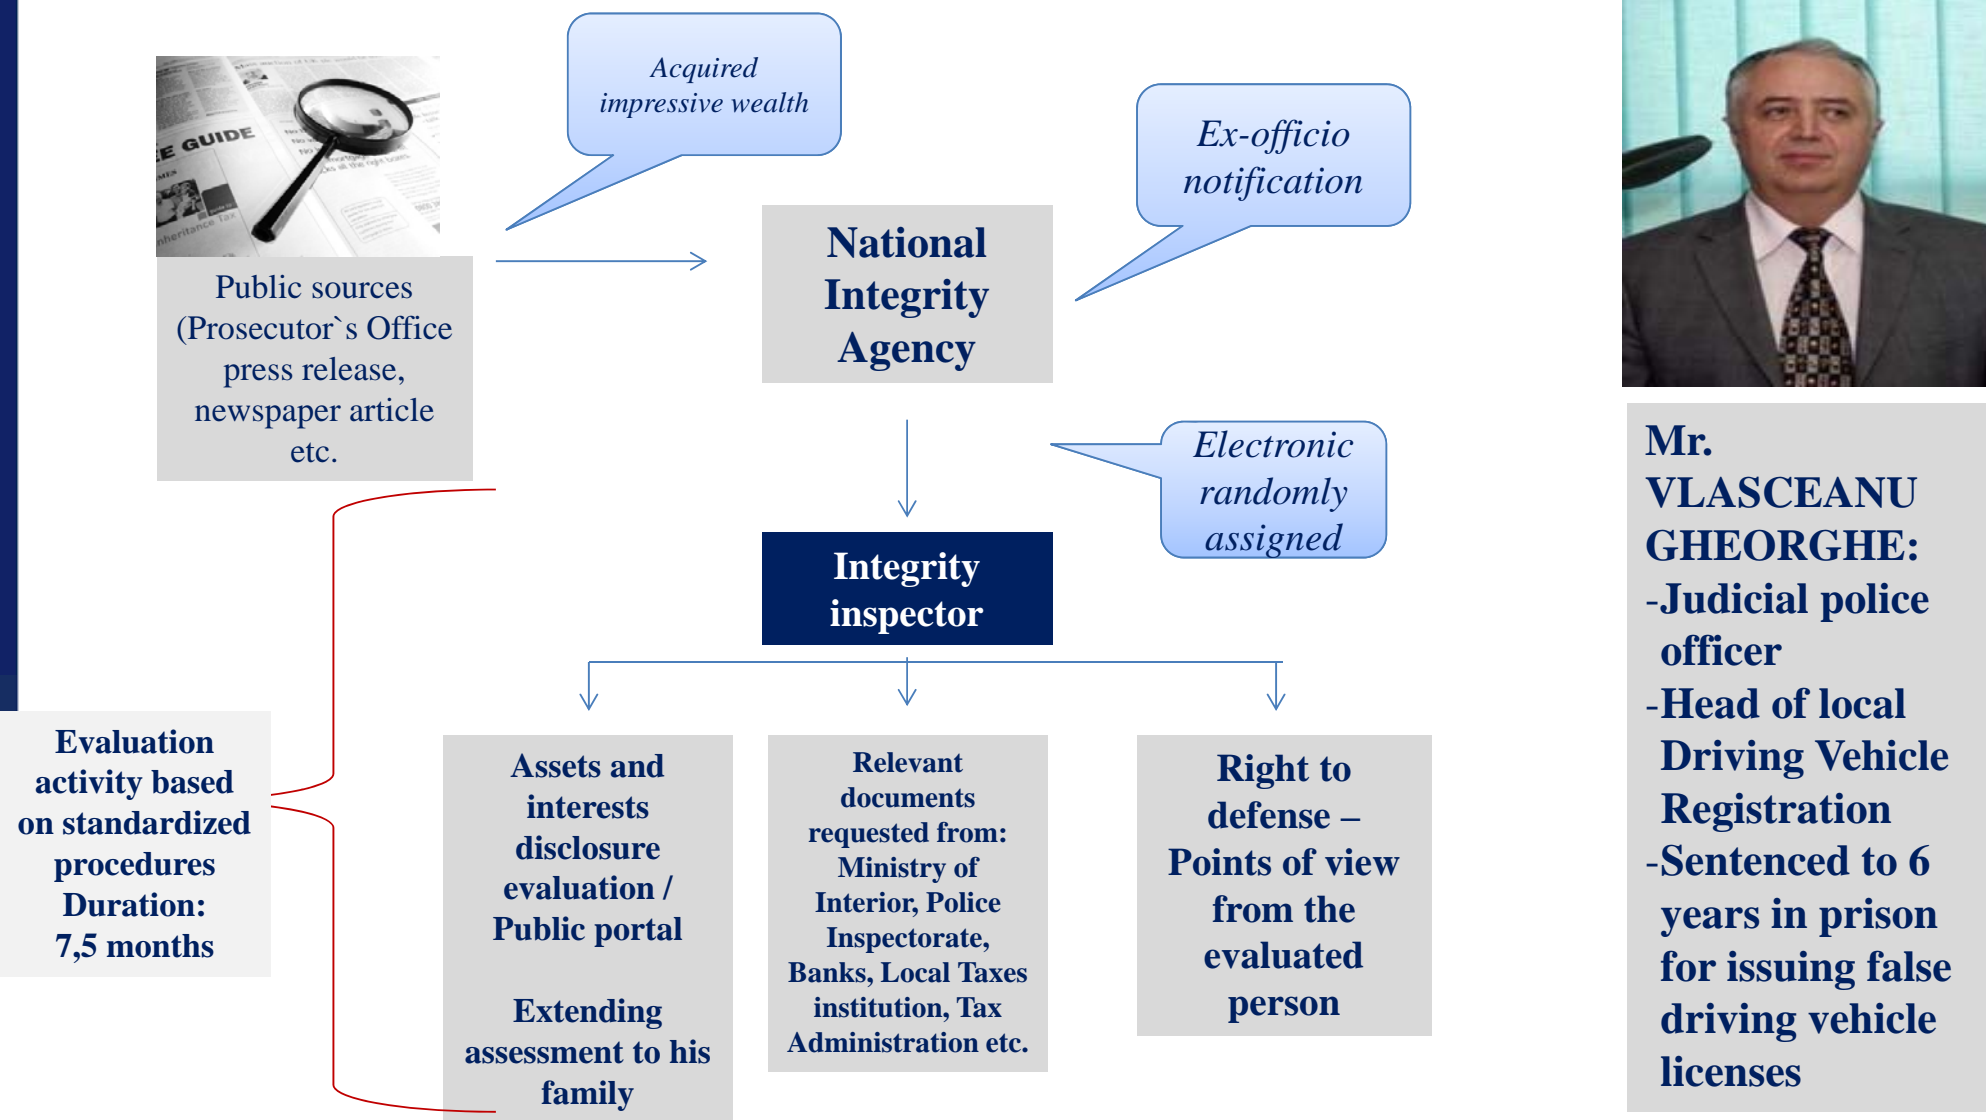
E GUIDE

Public sources (Prosecutor`s Office press release, newspaper article etc.

Acquired impressive wealth

National Integrity Agency

Ex-officio notification

Electronic randomly assigned

Integrity inspector

Evaluation activity based on standardized procedures Duration: 7,5 months

Assets and interests disclosure evaluation / Public portal

Extending assessment to his family

Relevant documents requested from: Ministry of Interior, Police Inspectorate, Banks, Local Taxes institution, Tax Administration etc.

Right to defense – Points of view from the evaluated person

Mr. VLASCEANU GHEORGHE:
-Judicial police officer
-Head of local Driving Vehicle Registration
-Sentenced to 6 years in prison for issuing false driving vehicle licenses